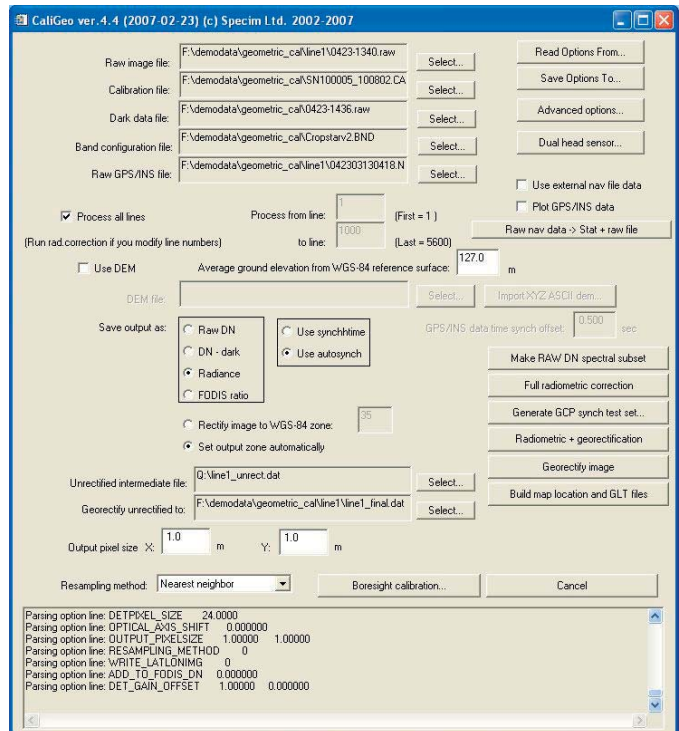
CaliGeo ver.4.4 (2007-02-23) (c) Specim Ltd. 2002-2007

Raw image file: F:\demodata\geometric_cal\line1\0423-1340.raw Select...
Calibration file: F:\demodata\geometric_cal\SN100005_100802.CA Select...
Dark data file: F:\demodata\geometric_cal\0423-1436.raw Select...
Band configuration file: F:\demodata\geometric_cal\Cropstarv2.BND Select...
Raw GPS/INS file: F:\demodata\geometric_cal\line1\042303130418.N Select...

Read Options From...
Save Options To...
Advanced options...
Dual head sensor...

Use external nav file data
Plot GPS/INS data

Process all lines
Process from line: 1 (First = 1 )
(Run rad.correction if you modify line numbers) to line: 1000 (Last = 5600)
Raw nav data -> Stat + raw file

Use DEM
Average ground elevation from WGS-84 reference surface: 127.0 m

DEM file: Select... Import XYZ ASCII dem...

Save output as:
Raw DN
DN - dark
Radiance
FODIS ratio
Use synchhtime
Use autosynch
GPS/INS data time synch offset: 0.500 sec

Make RAW DN spectral subset
Full radiometric correction
Generate GCP synch test set...
Radiometric + georectification
Georectify image
Build map location and GLT files

Rectify image to WGS-84 zone: 35
Set output zone automatically

Unrectified intermediate file: Q:\line1_unrect.dat Select...
Georectify unrectified to: F:\demodata\geometric_cal\line1\line1_final.dat Select...

Output pixel size X: 1.0 m Y: 1.0 m

Resampling method: Nearest neighbor
Boresight calibration...
Cancel

Parsing option line: DETPIXEL_SIZE 24.0000
Parsing option line: OPTICAL_AXIS_SHIFT 0.000000
Parsing option line: OUTPUT_PIXELSIZE 1.00000 1.00000
Parsing option line: RESAMPLING_METHOD 0
Parsing option line: WRITE_LATLONIMG 0
Parsing option line: ADD_TO_FODIS_DN 0.000000
Parsing option line: DET_GAIN_OFFSET 1.00000 0.000000